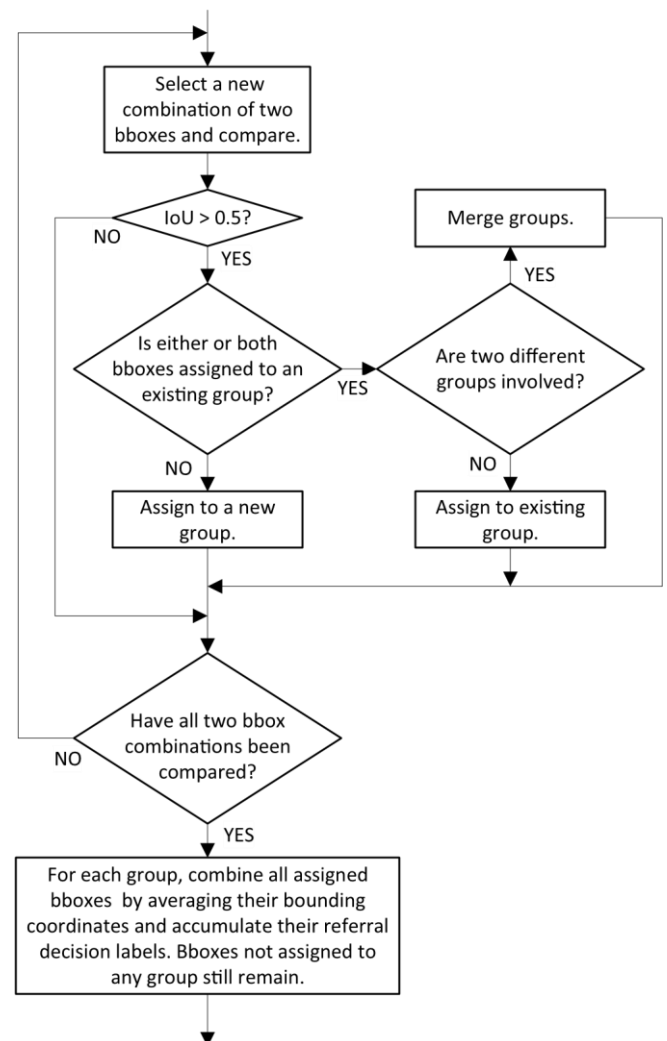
Select a new combination of two bboxes and compare.

IoU > 0.5?

NO

YES

Merge groups.

YES

Is either or both bboxes assigned to an existing group?

YES

Are two different groups involved?

NO

NO

Assign to a new group.

Assign to existing group.

Have all two bbox combinations been compared?

NO

YES

For each group, combine all assigned bboxes by averaging their bounding coordinates and accumulate their referral decision labels. Bboxes not assigned to any group still remain.